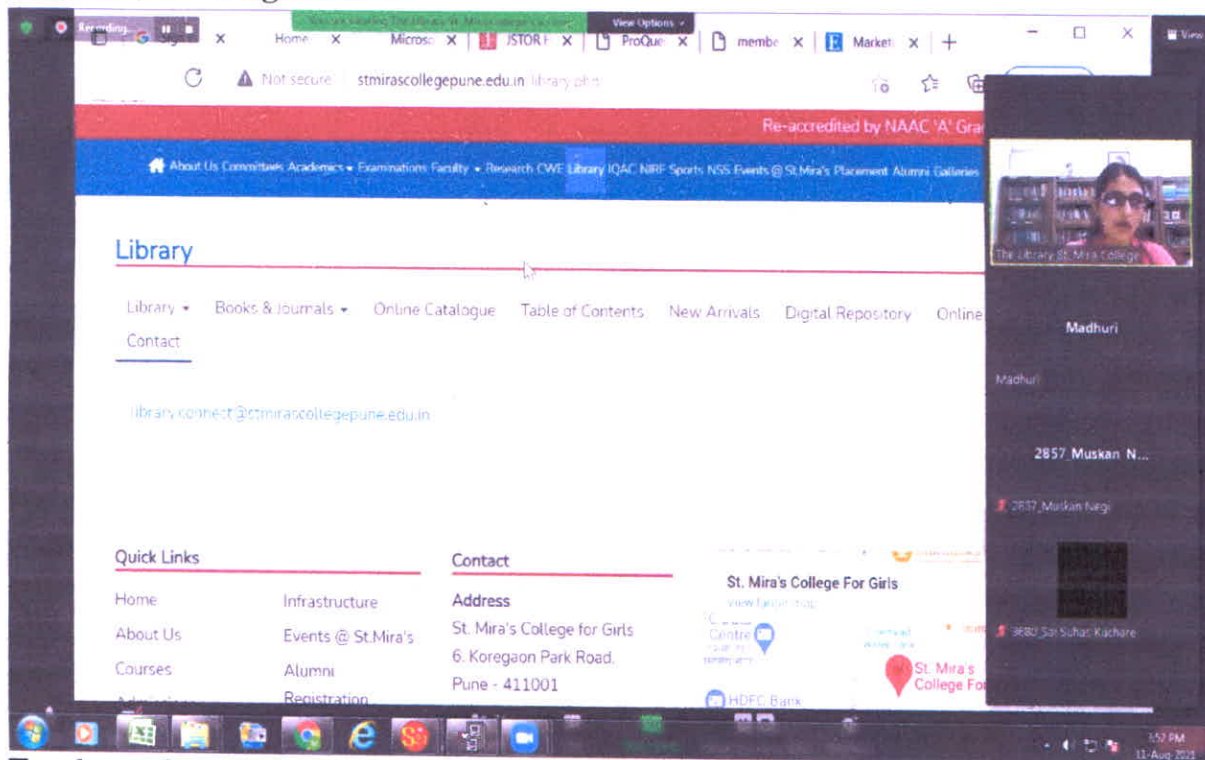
Recording

You are viewing The Library St. Mira College's screen

View Options

Home ×
Microso ×
JSTOR ×
ProQue ×
membe ×
Market ×
+

Not secure | stmirascollegepune.edu.in/library.php

Re-accredited by NAAC 'A' Gra

About Us Committees Academics Examinations Faculty Research CWE Library IQAC NIRF Sports NSS Events @ St.Mira's Placement Alumni Galleries

Library

Library ▾ Books & Journals ▾ Online Catalogue Table of Contents New Arrivals Digital Repository Online

Contact

library.connect@stmirascollegepune.edu.in

Quick Links

Home
About Us
Courses
Infrastructure
Events @ St.Mira's
Alumni Registration

Contact

Address
St. Mira's College for Girls
6, Koregaon Park Road,
Pune - 411001

St. Mira's College For Girls
View larger map
HDFC Bank
St. Mira's College Fo

The Library St. Mira College

Madhuri
Madhuri

2857_Muskan_N...
2857_Muskan Negi

3680_Sai Suhas Kachare

3:57 PM
11-Aug-2021